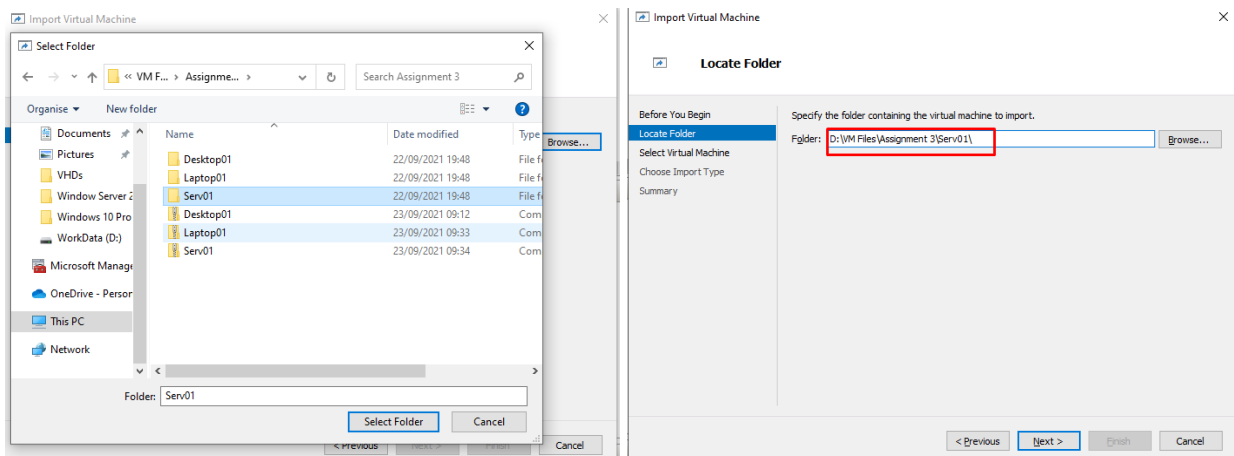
Import Virtual Machine

Select Folder

« VM F... › Assignme... ›

Search Assignment 3

Organise ▾ New folder

Documents
Pictures
VHDs
Window Server 2
Windows 10 Pro
WorkData (D:)
Microsoft Manage
OneDrive - Persor
This PC
Network

| Name | Date modified | Type |
|---|---|---|
| Desktop01 | 22/09/2021 19:48 | File fo |
| Laptop01 | 22/09/2021 19:48 | File fo |
| Serv01 | 22/09/2021 19:48 | File fo |
| Desktop01 | 23/09/2021 09:12 | Com |
| Laptop01 | 23/09/2021 09:33 | Com |
| Serv01 | 23/09/2021 09:34 | Com |

Folder: Serv01

Select Folder Cancel

Browse...

< Previous Next > Finish Cancel

Import Virtual Machine

Locate Folder

Before You Begin
Locate Folder
Select Virtual Machine
Choose Import Type
Summary

Specify the folder containing the virtual machine to import.

Folder: D:\VM Files\Assignment 3\Serv01\ Browse...

< Previous Next > Finish Cancel